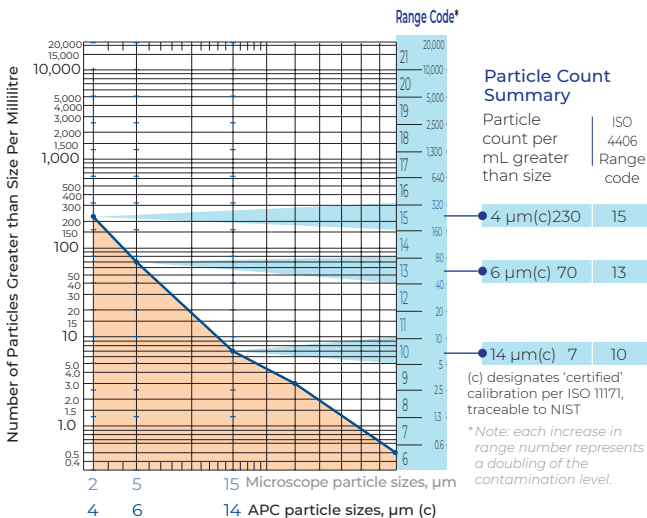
Range Code*

Number of Particles Greater than Size Per Millilitre

20,000
10,000
5,000
4,000
3,000
2,000
1,500
1,000
500
400
300
200
150
100
50
40
30
20
15
10
5.0
4.0
3.0
2.0
1.5
1.0
0.5
0.4

21
20
19
18
17
16
15
14
13
12
11
10
9
8
7
6

20,000
10,000
5,000
2,500
1,300
640
320
160
80
40
20
10
5
2.5
1.3
0.6

2 5 15 Microscope particle sizes, µm
4 6 14 APC particle sizes, µm (c)

Particle Count Summary

| Particle count per mL greater than size | ISO 4406 Range code |
|---|---|
| 4 µm(c) 230 | 15 |
| 6 µm(c) 70 | 13 |
| 14 µm(c) 7 | 10 |

(c) designates 'certified' calibration per ISO 11171, traceable to NIST

* Note: each increase in range number represents a doubling of the contamination level.